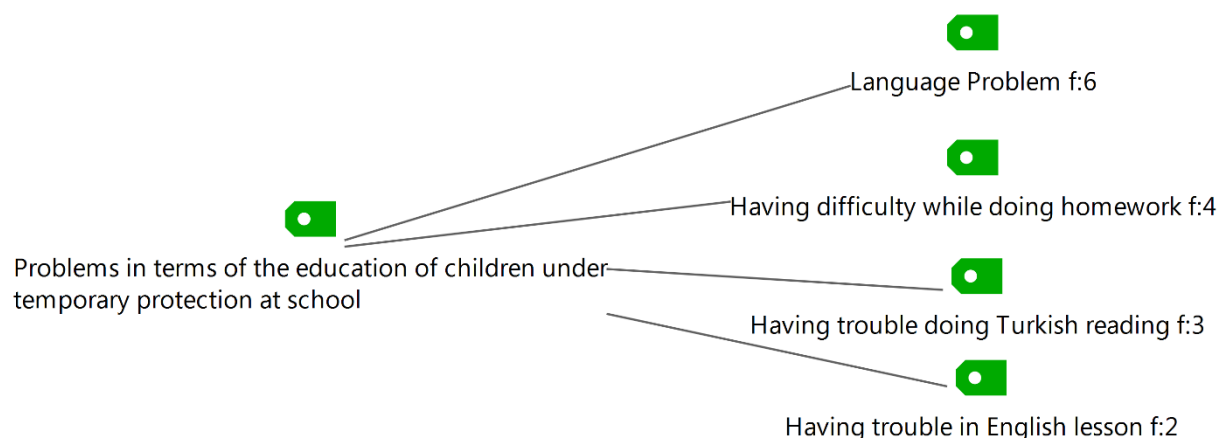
Problems in terms of the education of children under temporary protection at school

Language Problem f:6

Having difficulty while doing homework f:4

Having trouble doing Turkish reading f:3

Having trouble in English lesson f:2